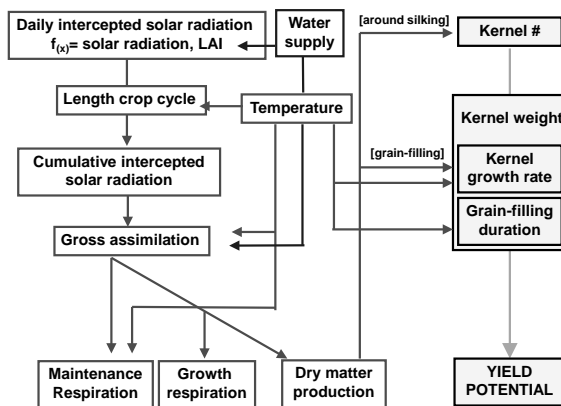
Daily intercepted solar radiation $f_{(x)}$= solar radiation, LAI

Water supply

[around silking]

Kernel #

Length crop cycle

Temperature

Kernel weight

Cumulative intercepted solar radiation

[grain-filling]

Kernel growth rate

Grain-filling duration

Gross assimilation

Maintenance Respiration

Growth respiration

Dry matter production

YIELD POTENTIAL